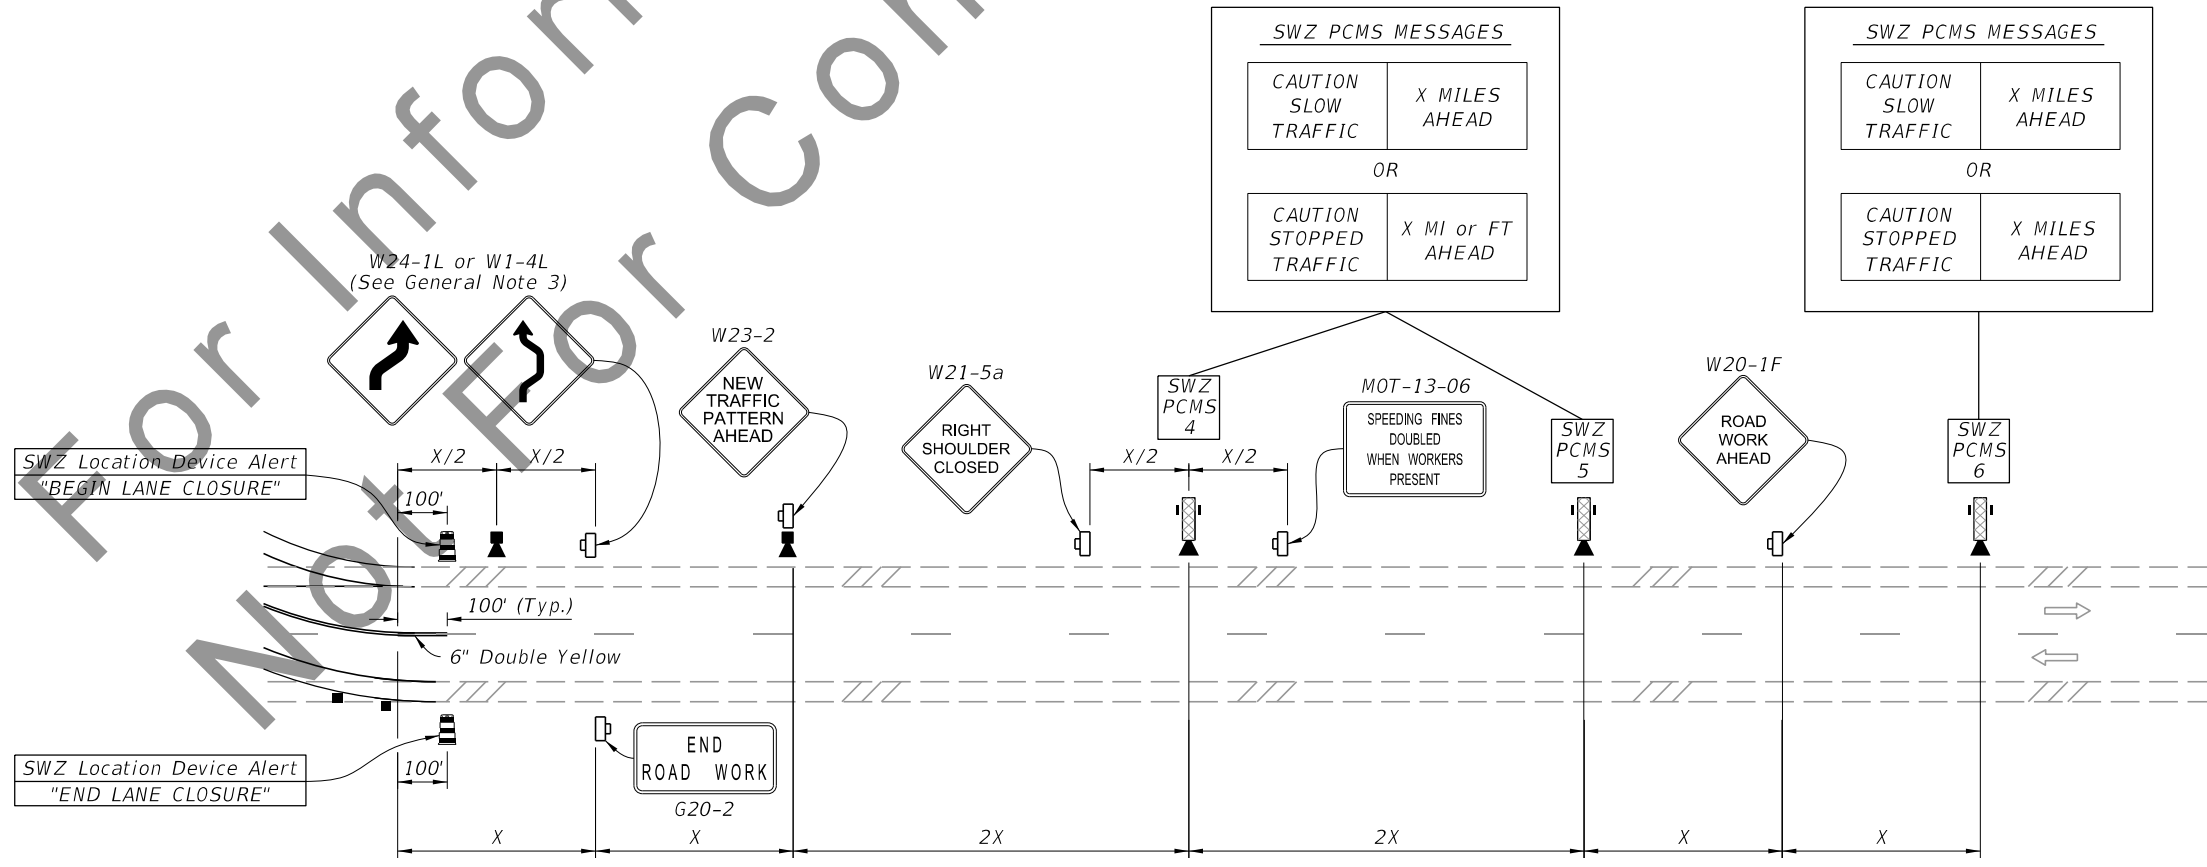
For Information Not For Construction

SWZ PCMS MESSAGES

| CAUTION SLOW TRAFFIC | X MILES AHEAD |
|---|---|

OR

| CAUTION STOPPED TRAFFIC | X MI or FT AHEAD |
|---|---|

SWZ PCMS MESSAGES

| CAUTION SLOW TRAFFIC | X MILES AHEAD |
|---|---|

OR

| CAUTION STOPPED TRAFFIC | X MILES AHEAD |
|---|---|

W24-1L or W1-4L
(See General Note 3)

W23-2
NEW TRAFFIC PATTERN AHEAD

W21-5a
RIGHT SHOULDER CLOSED

SWZ PCMS 4

MOT-13-06
SPEEDING FINES DOUBLED WHEN WORKERS PRESENT

SWZ PCMS 5

W20-1F
ROAD WORK AHEAD

SWZ PCMS 6

SWZ Location Device Alert
"BEGIN LANE CLOSURE"

X/2 X/2
100'
X/2 X/2
100' (Typ.)
6" Double Yellow

SWZ Location Device Alert
"END LANE CLOSURE"

100'

END ROAD WORK
G20-2

X X 2X 2X X X